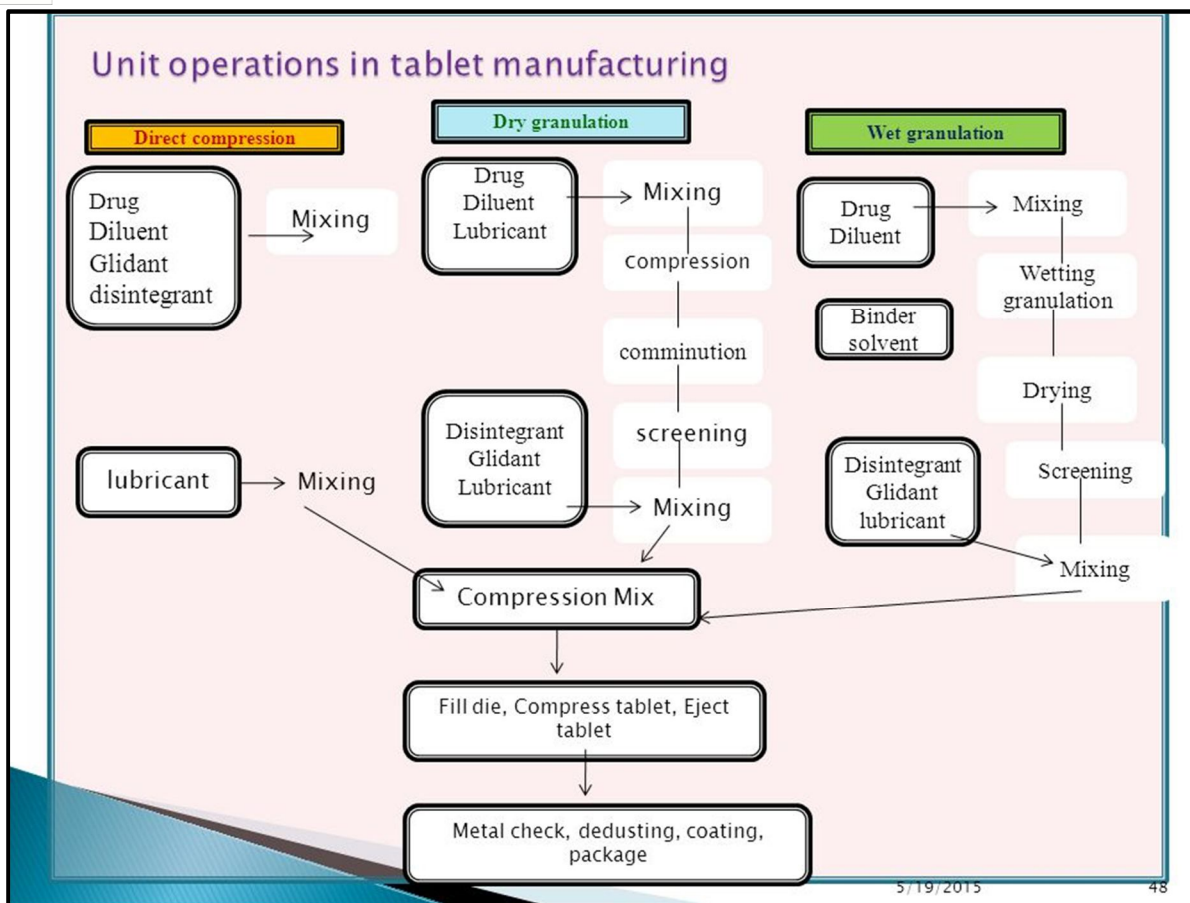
Unit operations in tablet manufacturing

Direct compression

Dry granulation

Wet granulation

Drug
Diluent
Glidant
disintegrant

Mixing

Drug
Diluent
Lubricant

Mixing

compression

comminution

screening

Drug
Diluent

Mixing

Wetting granulation

Binder solvent

Drying

lubricant

Mixing

Disintegrant
Glidant
Lubricant

Mixing

Disintegrant
Glidant
lubricant

Screening

Mixing

Compression Mix

Fill die, Compress tablet, Eject tablet

Metal check, dedusting, coating, package

5/19/2015

48